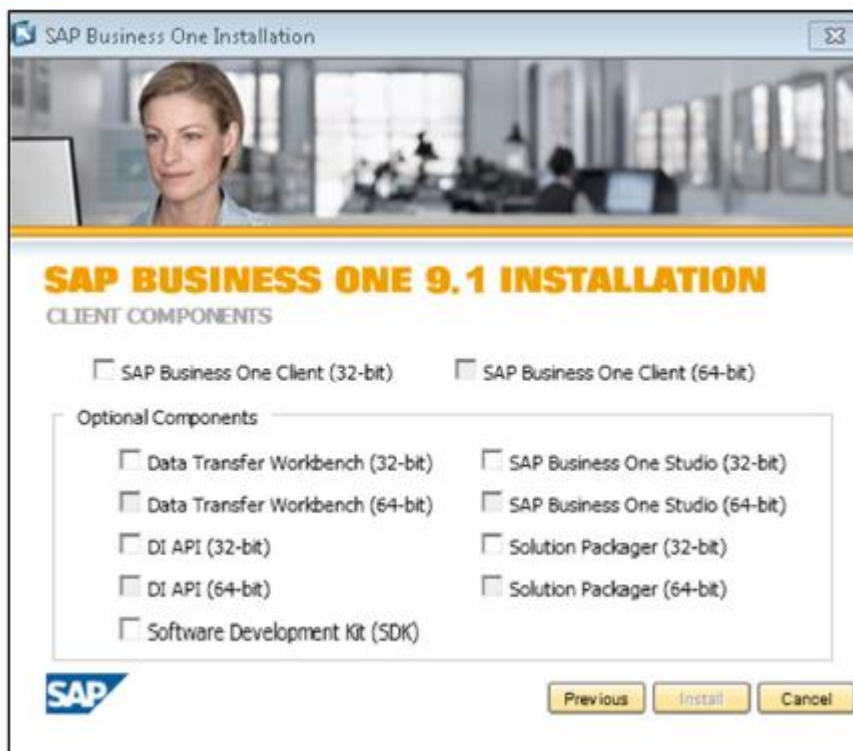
SAP Business One Installation

SAP BUSINESS ONE 9.1 INSTALLATION
CLIENT COMPONENTS

SAP Business One Client (32-bit)
SAP Business One Client (64-bit)

Optional Components

Data Transfer Workbench (32-bit)
SAP Business One Studio (32-bit)
Data Transfer Workbench (64-bit)
SAP Business One Studio (64-bit)
DI API (32-bit)
Solution Packager (32-bit)
DI API (64-bit)
Solution Packager (64-bit)
Software Development Kit (SDK)

SAP

Previous
Install
Cancel